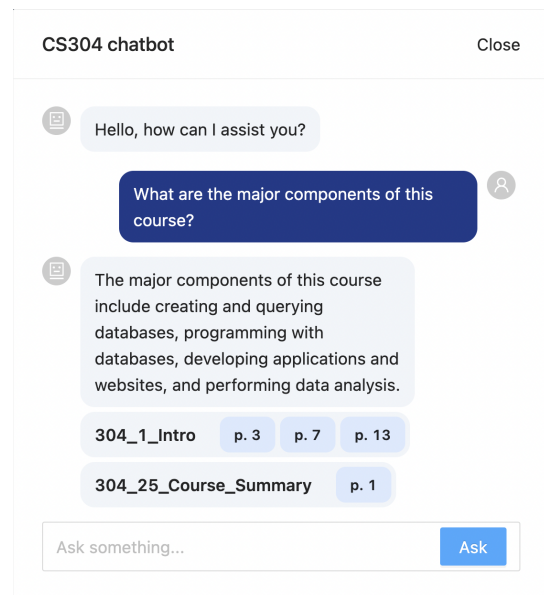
CS304 chatbot

Close

Hello, how can I assist you?

What are the major components of this course?

The major components of this course include creating and querying databases, programming with databases, developing applications and websites, and performing data analysis.

304_1_Intro p. 3 p. 7 p. 13

304_25_Course_Summary p. 1

Ask something...

Ask